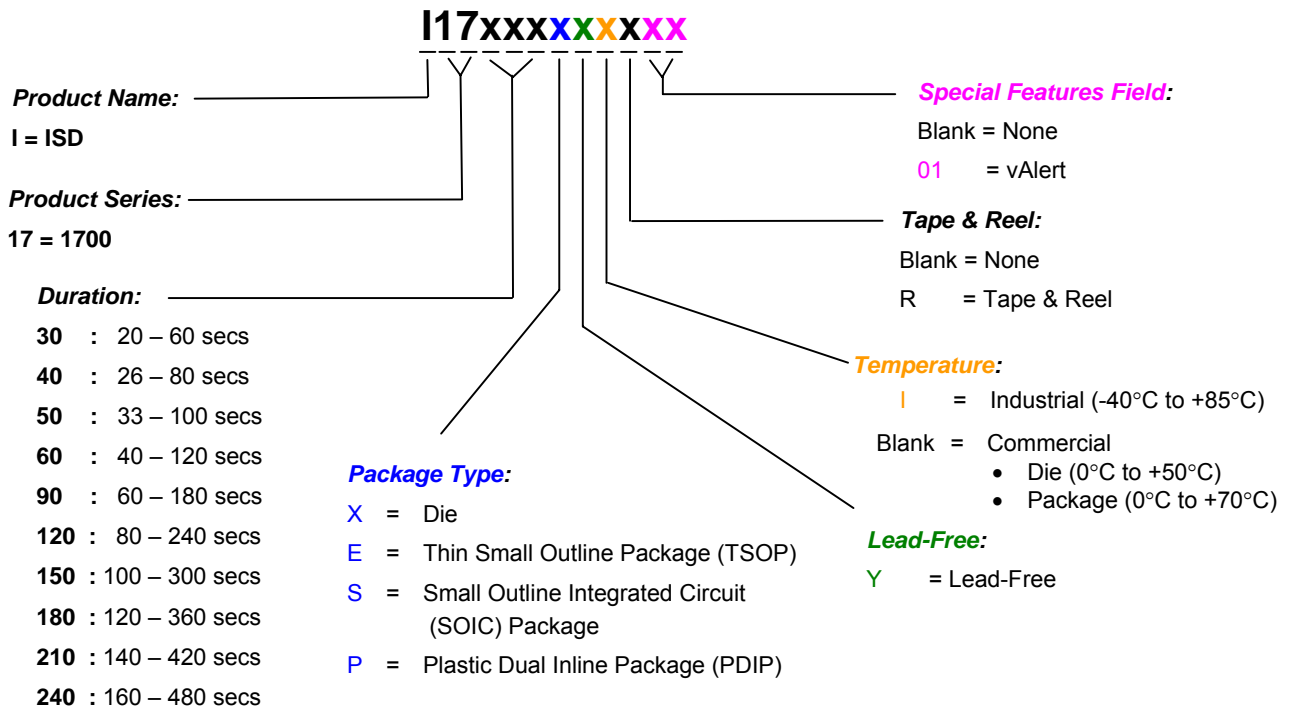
I17xxxxxxxx

Product Name:
I = ISD

Product Series:
17 = 1700

Duration:
30 : 20 – 60 secs
40 : 26 – 80 secs
50 : 33 – 100 secs
60 : 40 – 120 secs
90 : 60 – 180 secs
120 : 80 – 240 secs
150 : 100 – 300 secs
180 : 120 – 360 secs
210 : 140 – 420 secs
240 : 160 – 480 secs

Package Type:
X = Die
E = Thin Small Outline Package (TSOP)
S = Small Outline Integrated Circuit (SOIC) Package
P = Plastic Dual Inline Package (PDIP)

Special Features Field:
Blank = None
01 = vAlert

Tape & Reel:
Blank = None
R = Tape & Reel

Temperature:
I = Industrial (-40°C to +85°C)
Blank = Commercial
• Die (0°C to +50°C)
• Package (0°C to +70°C)

Lead-Free:
Y = Lead-Free